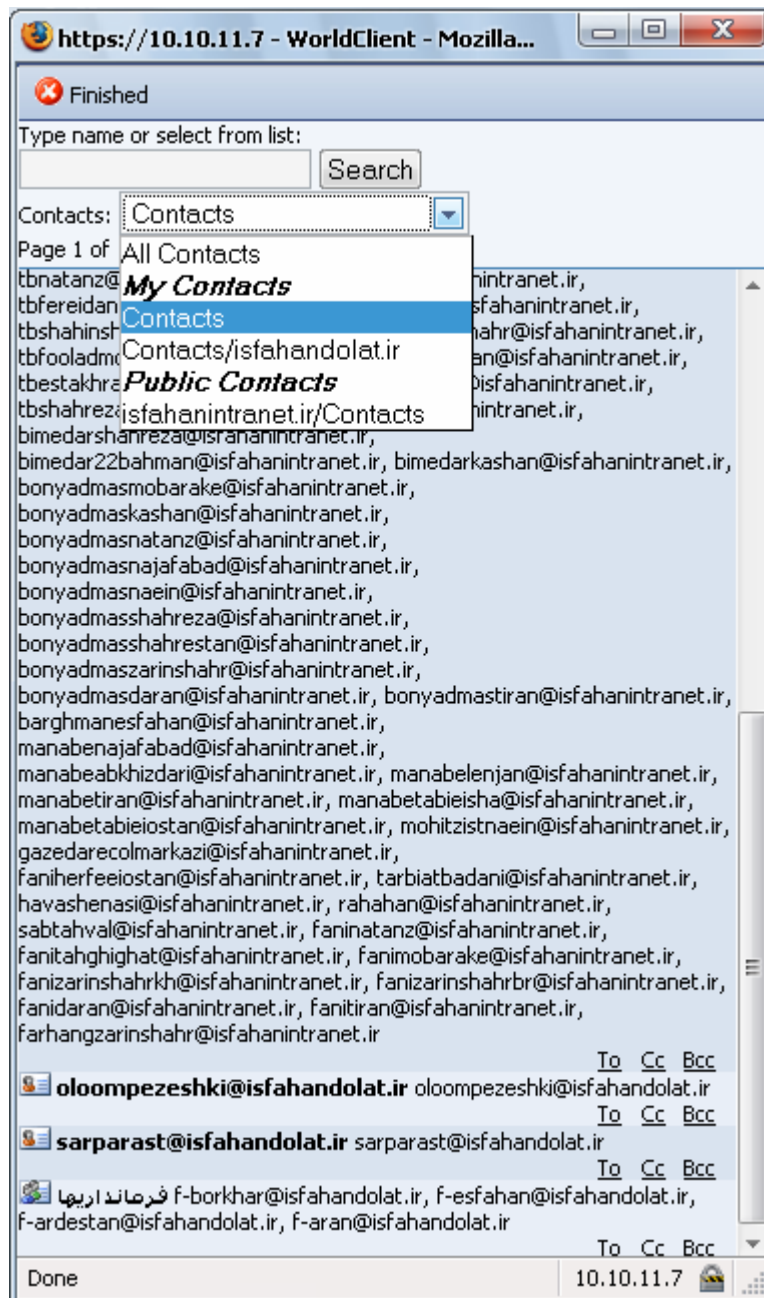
https://10.10.11.7 - WorldClient - Mozilla...

Finished

Type name or select from list:

Search

Contacts: Contacts

Page 1 of

All Contacts
My Contacts
Contacts
Contacts/isfahandolat.ir
Public Contacts
isfahanintranet.ir/Contacts

tbnatanz@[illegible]intranet.ir, tbfereidan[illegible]sfahanintranet.ir, tbshahinsh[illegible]ahr@isfahanintranet.ir, tbfooladm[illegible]an@isfahanintranet.ir, tbestakhr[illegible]@isfahanintranet.ir, tbshahrez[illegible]intranet.ir, bimedarshahreza@isfahanintranet.ir, bimedar22bahman@isfahanintranet.ir, bimedarkashan@isfahanintranet.ir, bonyadmasmobarake@isfahanintranet.ir, bonyadmaskashan@isfahanintranet.ir, bonyadmasnatanz@isfahanintranet.ir, bonyadmasnajafabad@isfahanintranet.ir, bonyadmasnaein@isfahanintranet.ir, bonyadmasshahreza@isfahanintranet.ir, bonyadmasshahrestan@isfahanintranet.ir, bonyadmaszarinshahr@isfahanintranet.ir, bonyadmasdaran@isfahanintranet.ir, bonyadmastiran@isfahanintranet.ir, barghmanesfahan@isfahanintranet.ir, manabenajafabad@isfahanintranet.ir, manabeabkhizdari@isfahanintranet.ir, manabelenjan@isfahanintranet.ir, manabetiran@isfahanintranet.ir, manabetabieisha@isfahanintranet.ir, manabetabieiostan@isfahanintranet.ir, mohitzistnaein@isfahanintranet.ir, gazedarecolmarkazi@isfahanintranet.ir, faniherfeeiostan@isfahanintranet.ir, tarbiatbadani@isfahanintranet.ir, havashenasi@isfahanintranet.ir, rahahan@isfahanintranet.ir, sabtahval@isfahanintranet.ir, faninatanz@isfahanintranet.ir, fanitahghighat@isfahanintranet.ir, fanimobarake@isfahanintranet.ir, fanizarinshahrkh@isfahanintranet.ir, fanizarinshahrbr@isfahanintranet.ir, fanidaran@isfahanintranet.ir, fanitiran@isfahanintranet.ir, farhangzarinshahr@isfahanintranet.ir

To Cc Bcc

oloompezeshki@isfahandolat.ir oloompezeshki@isfahandolat.ir

To Cc Bcc

sarparast@isfahandolat.ir sarparast@isfahandolat.ir

To Cc Bcc

فرمانداریها f-borkhar@isfahandolat.ir, f-esfahan@isfahandolat.ir, f-ardestan@isfahandolat.ir, f-aran@isfahandolat.ir

To Cc Bcc

Done

10.10.11.7